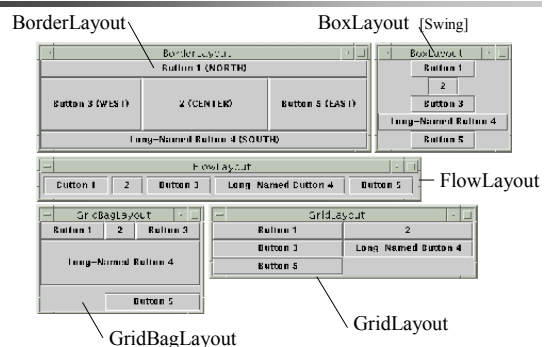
BorderLayout

BoxLayout [Swing]

BorderLayout

Button 1 (NORTH)

Button 3 (WEST)

2 (CENTER)

Button 5 (EAST)

Long-Named Button 4 (SOUTH)

BoxLayout

Button 1

2

Button 3

Long-Named Button 4

Button 5

FlowLayout

Button 1

2

Button 3

Long Named Button 4

Button 5

FlowLayout

GridBagLayout

Button 1

2

Button 3

Long-Named Button 4

Button 5

GridLayout

Button 1

2

Button 3

Long Named Button 4

Button 5

GridBagLayout

GridLayout